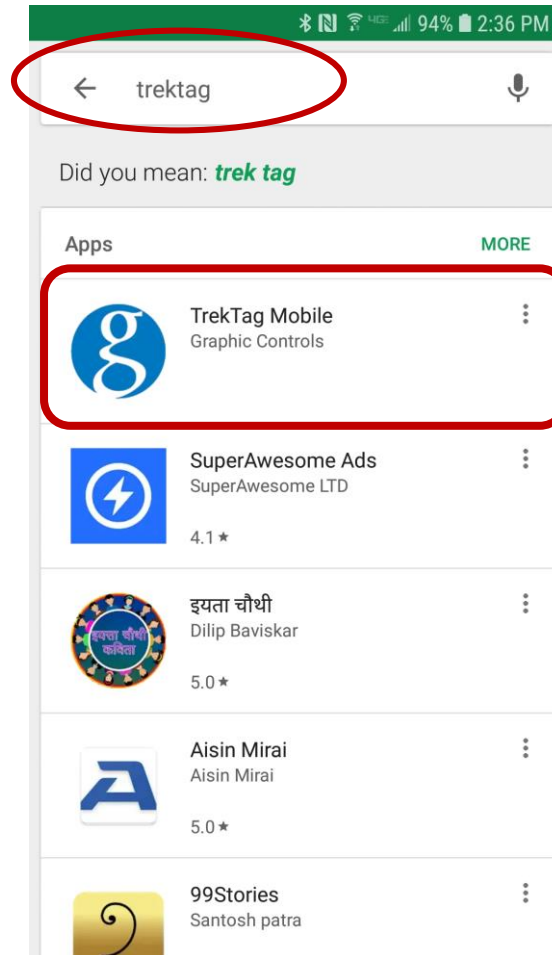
4G 94% 2:36 PM

trektag

Did you mean: trek tag

Apps

MORE

TrekTag Mobile
Graphic Controls

SuperAwesome Ads
SuperAwesome LTD
4.1 ★

इयता चौथी
Dilip Baviskar
5.0 ★

Aisin Mirai
Aisin Mirai
5.0 ★

99Stories
Santosh patra